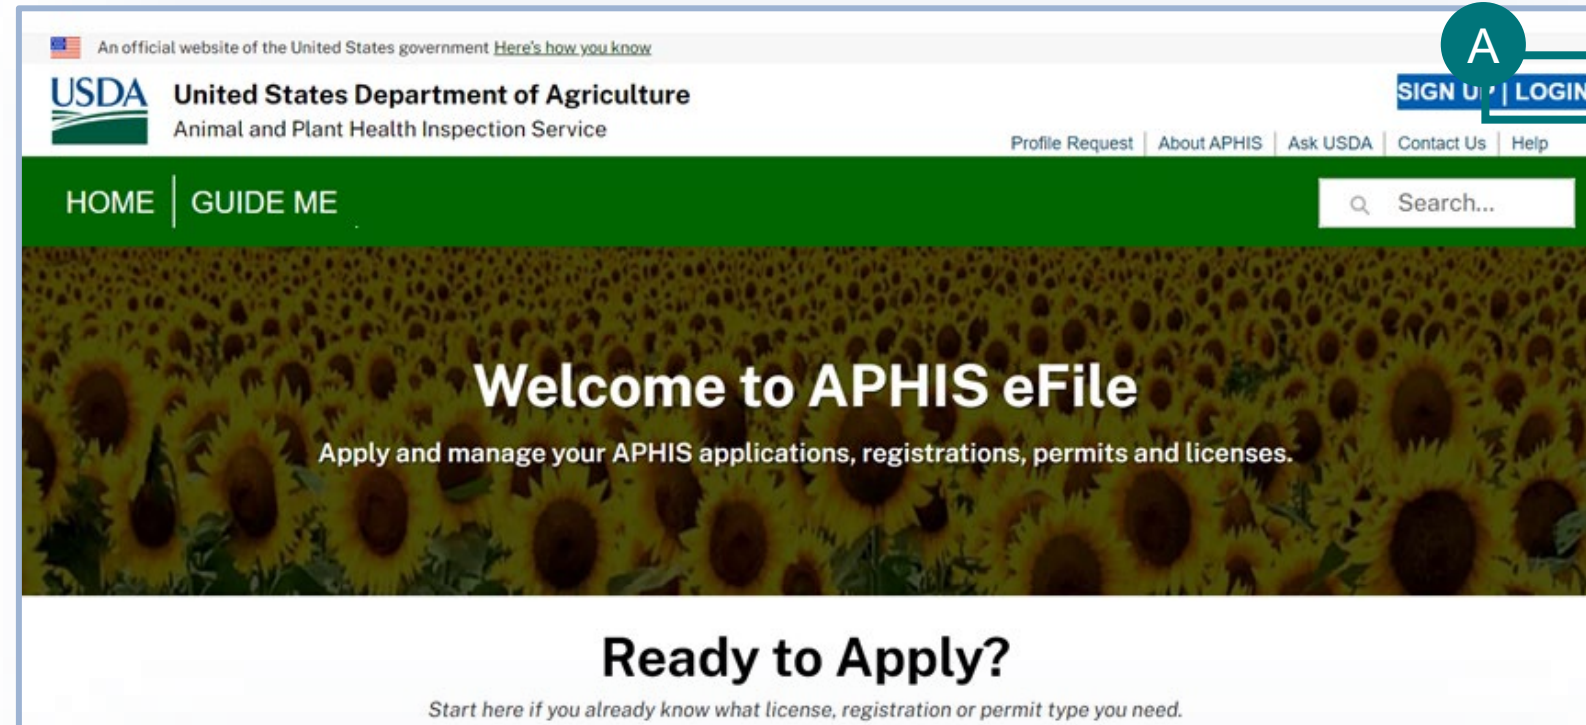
An official website of the United States government Here's how you know

USDA United States Department of Agriculture
Animal and Plant Health Inspection Service

A

SIGN U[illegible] | LOGIN

Profile Request | About APHIS | Ask USDA | Contact Us | Help

HOME | GUIDE ME

Search...

Welcome to APHIS eFile

Apply and manage your APHIS applications, registrations, permits and licenses.

Ready to Apply?

Start here if you already know what license, registration or permit type you need.